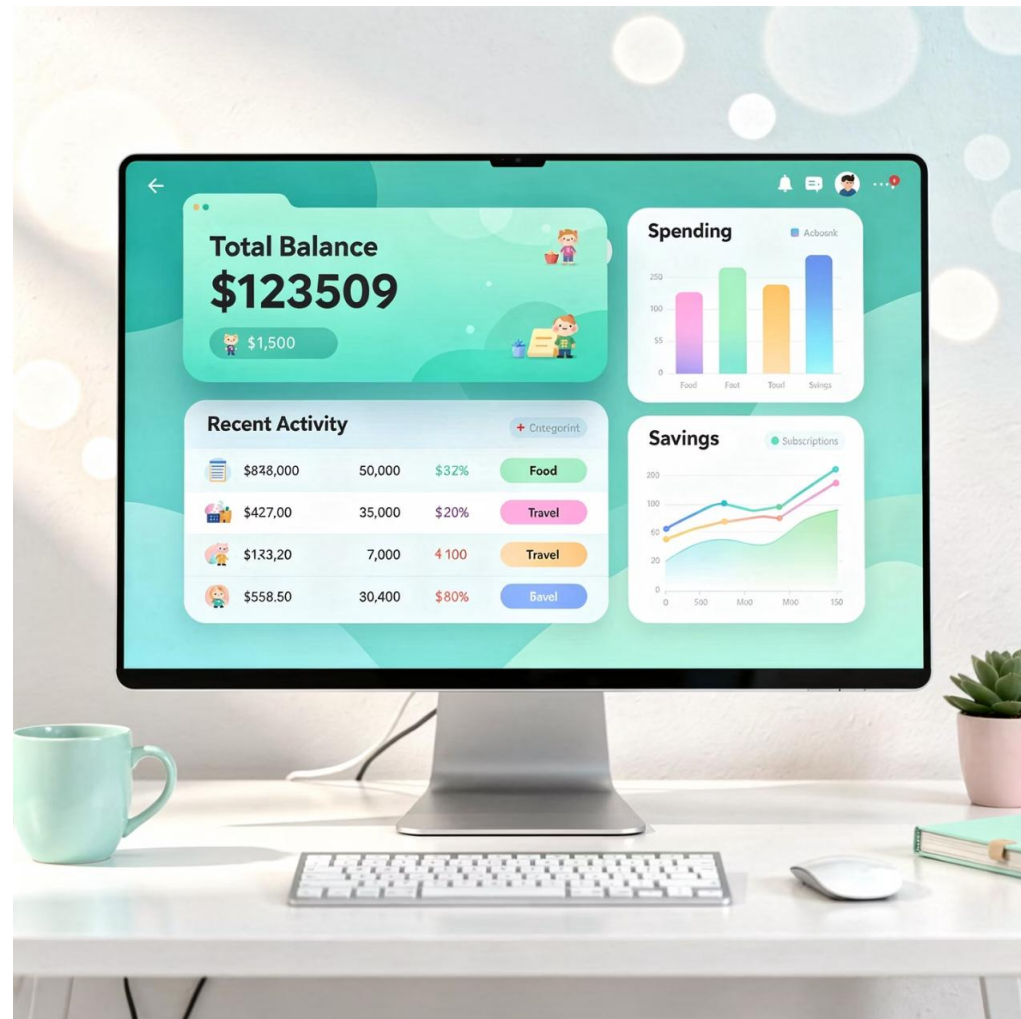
Total Balance
$123509
$1,500

Spending
Acbounk
250
100
55
0
Food
Fact
Toual
Svings

Recent Activity
+ Cntegorint

| | | | |
|---|---|---|---|
| $848,000 | 50,000 | $32% | Food |
| $427,00 | 35,000 | $20% | Travel |
| $133,20 | 7,000 | 4 100 | Travel |
| $558.50 | 30,400 | $80% | Bavel |

Savings
Subscriptions
200
100
50
20
0
500
Moo
Moo
150